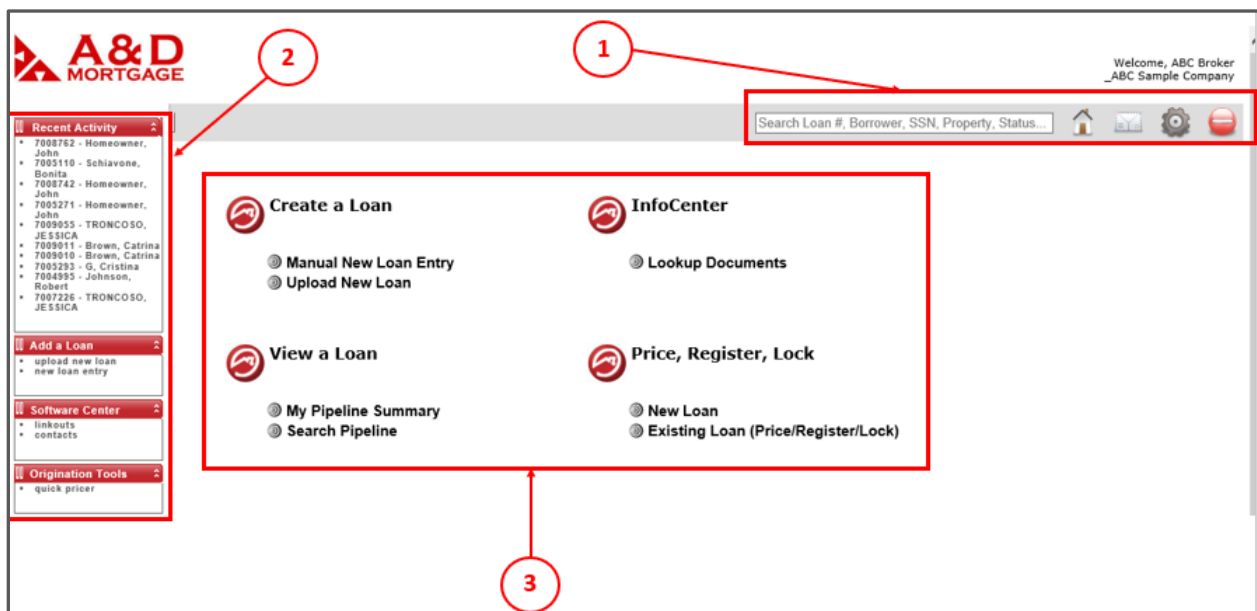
A&D MORTGAGE

Welcome, ABC Broker
_ABC Sample Company

1

2

Search Loan #, Borrower, SSN, Property, Status...

Recent Activity
- 7008762 - Homeowner, John
- 7005110 - Schiavone, Bonita
- 7008742 - Homeowner, John
- 7005271 - Homeowner, John
- 7009055 - TRONCOSO, JESSICA
- 7009011 - Brown, Catrina
- 7009010 - Brown, Catrina
- 7005293 - G, Cristina
- 7004995 - Johnson, Robert
- 7007226 - TRONCOSO, JESSICA

Add a Loan
- upload new loan
- new loan entry

Software Center
- linkouts
- contacts

Origination Tools
- quick pricer

Create a Loan
Manual New Loan Entry
Upload New Loan

InfoCenter
Lookup Documents

View a Loan
My Pipeline Summary
Search Pipeline

Price, Register, Lock
New Loan
Existing Loan (Price/Register/Lock)

3